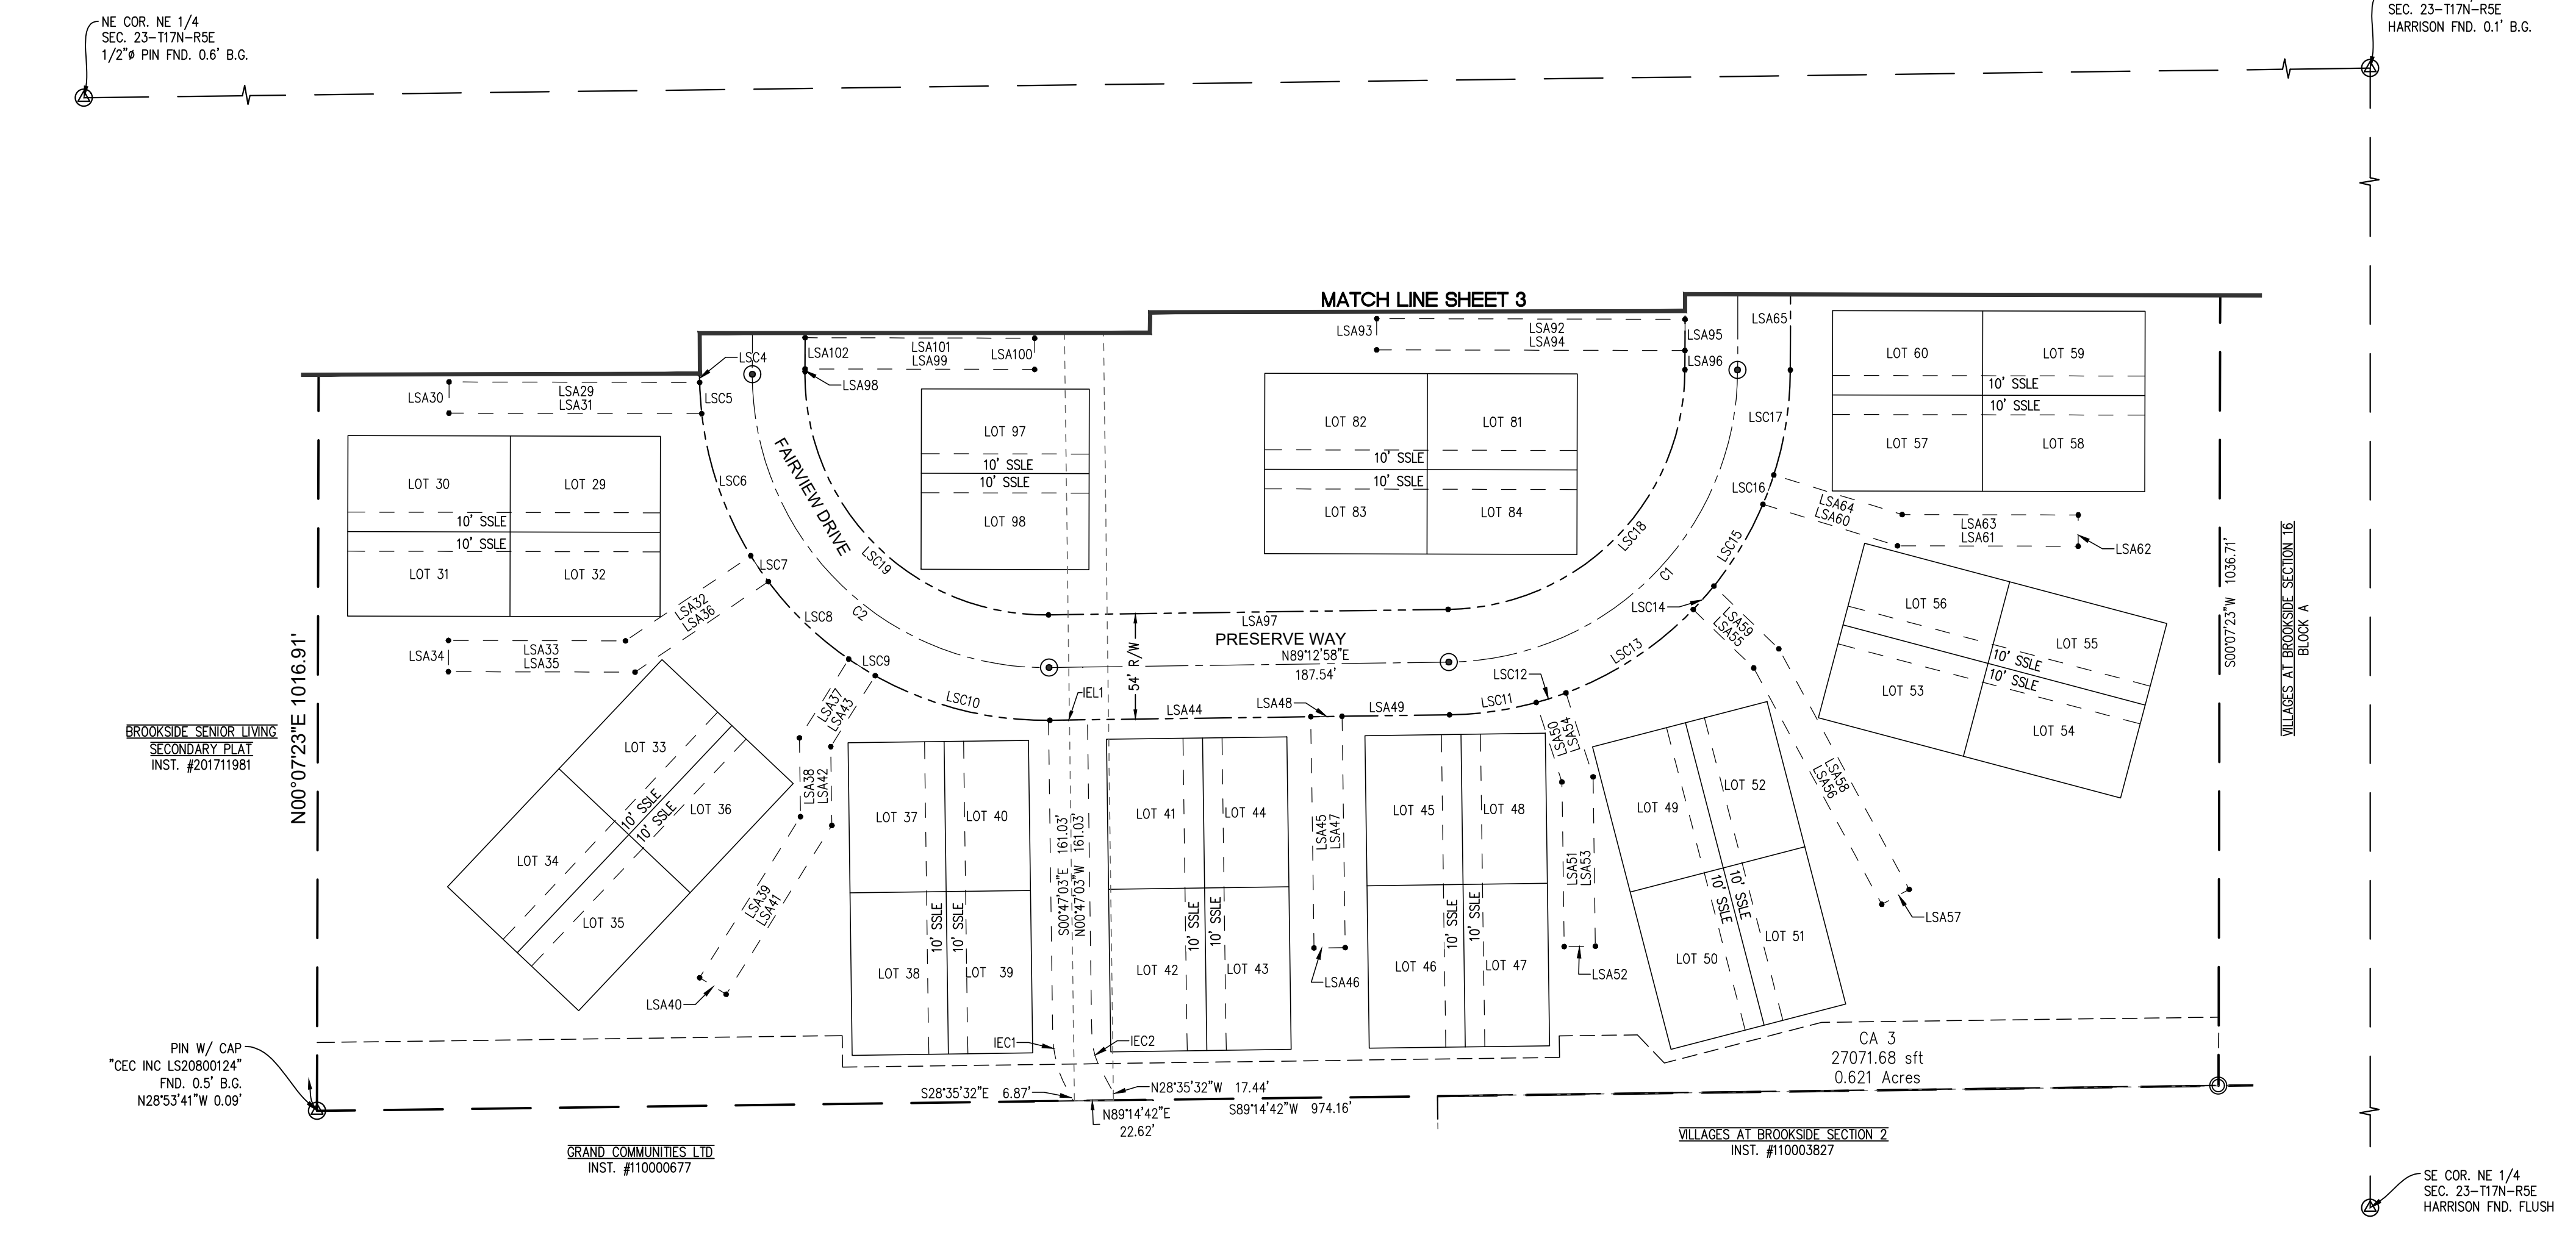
NE COR. NE 1/4
SEC. 23-T17N-R5E
1/2"ø PIN FND. 0.6' B.G.

SEC. 23-T17N-R5E
HARRISON FND. 0.1' B.G.

MATCH LINE SHEET 3

LSA93 LSA92 LSA94 LSA95 LSA96 LSA65

LSC4 LSA102 LSA101 LSA99 LSA100 LSA98

LSA30 LSA29 LSA31 LSC5

LOT 97
10' SSLE
10' SSLE
LOT 98

LOT 82 LOT 81
10' SSLE
10' SSLE
LOT 83 LOT 84

LOT 60 LOT 59
10' SSLE
10' SSLE
LOT 57 LOT 58

LSC17 LSC16 LSC18 LSC15 C1

LOT 30 LOT 29
10' SSLE
10' SSLE
LOT 31 LOT 32

LSC6 FAIRVIEW DRIVE LSC19 LSC7 C2 LSC8

LSA64 LSA60 LSA63 LSA61 LSA62

LSA32 LSA36

LSA33 LSA35 LSA34

LSC9 LSC10 LSA97 PRESERVE WAY N89°12'58"E 187.54' 54' R/W

LSC14 LSC13 LSC12 LSC11 LSA59 LSA55

LOT 56 LOT 55
10' SSLE
10' SSLE
LOT 53 LOT 54

IEL1 LSA44 LSA48 LSA49

BROOKSIDE SENIOR LIVING
SECONDARY PLAT
INST. #201711981

N00°07'23"E 1016.91'

S00°07'23"W 1036.71'

VILLAGES AT BROOKSIDE SECTION 16
BLOCK A

LSA37 LSA43

LOT 33
LOT 36
10' SSLE
10' SSLE
LOT 34
LOT 35

LSA38 LSA42 LSA39 LSA41 LSA40

LOT 37 LOT 40
LOT 38 LOT 39
10' SSLE 10' SSLE

S00°47'03"E 161.03'
N00°47'03"W 161.03'

LOT 41 LOT 44
LOT 42 LOT 43
10' SSLE 10' SSLE

LSA45 LSA47 LSA46

LOT 45 LOT 48
LOT 46 LOT 47
10' SSLE 10' SSLE

LSA50 LSA54 LSA51 LSA53 LSA52

LOT 49 LOT 52
LOT 50 LOT 51
10' SSLE 10' SSLE

LSA58 LSA56 LSA57

IEC1 IEC2

CA 3
27071.68 sft
0.621 Acres

PIN W/ CAP
"CEC INC LS20800124"
FND. 0.5' B.G.
N28°53'41"W 0.09'

S28°35'32"E 6.87'
N28°35'32"W 17.44'
N89°14'42"E
22.62'
S89°14'42"W 974.16'

GRAND COMMUNITIES LTD
INST. #110000677

VILLAGES AT BROOKSIDE SECTION 2
INST. #110003827

SE COR. NE 1/4
SEC. 23-T17N-R5E
HARRISON FND. FLUSH